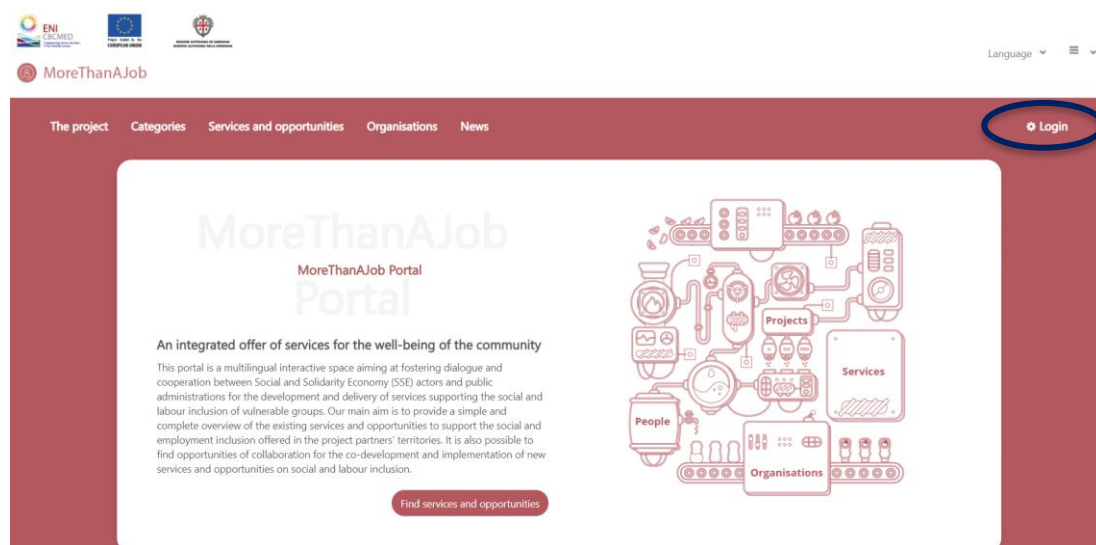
ENI CBCMED

MoreThanAJob

Language

The project Categories Services and opportunities Organisations News

Login

MoreThanAJob Portal

MoreThanAJob Portal

An integrated offer of services for the well-being of the community

This portal is a multilingual interactive space aiming at fostering dialogue and cooperation between Social and Solidarity Economy (SSE) actors and public administrations for the development and delivery of services supporting the social and labour inclusion of vulnerable groups. Our main aim is to provide a simple and complete overview of the existing services and opportunities to support the social and employment inclusion offered in the project partners' territories. It is also possible to find opportunities of collaboration for the co-development and implementation of new services and opportunities on social and labour inclusion.

Find services and opportunities

Projects

Services

People

Organisations